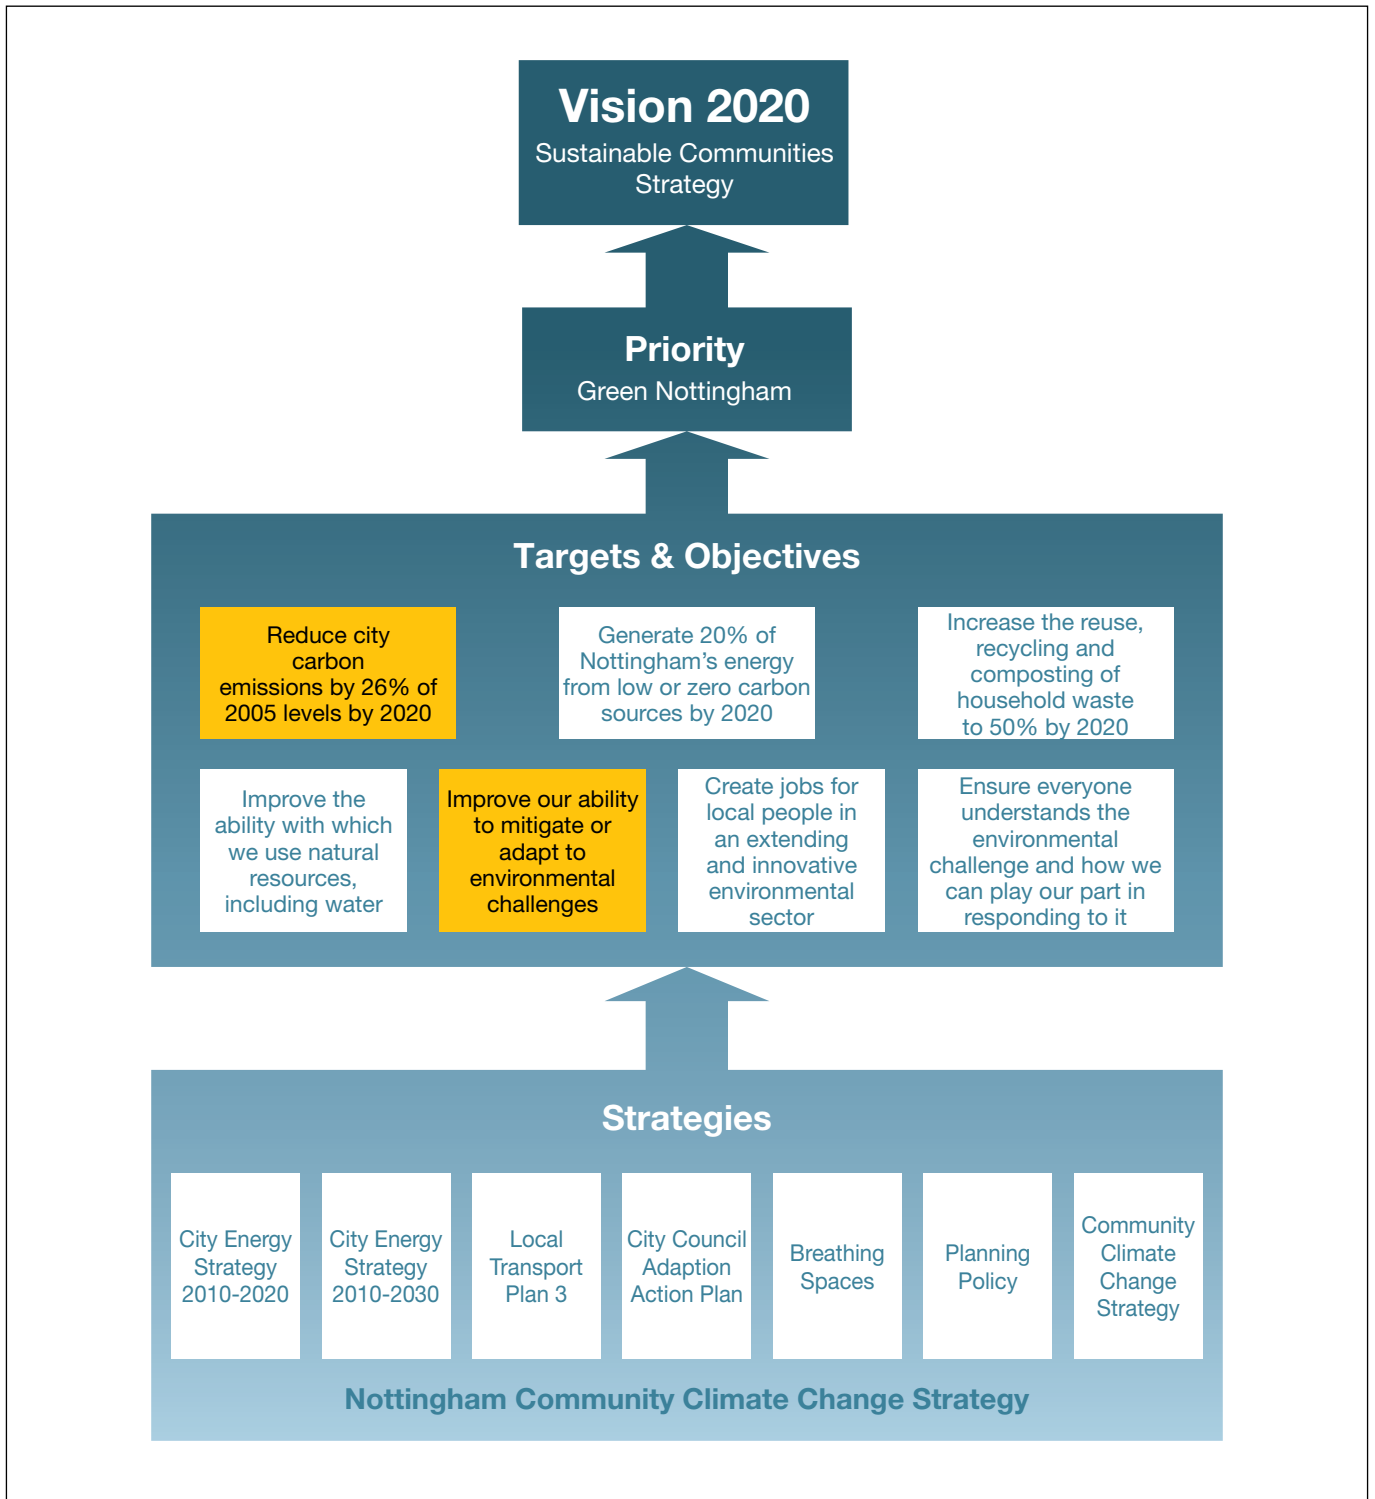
Vision 2020
Sustainable Communities Strategy

Priority
Green Nottingham

Targets & Objectives

Reduce city carbon emissions by 26% of 2005 levels by 2020

Generate 20% of Nottingham's energy from low or zero carbon sources by 2020

Increase the reuse, recycling and composting of household waste to 50% by 2020

Improve the ability with which we use natural resources, including water

Improve our ability to mitigate or adapt to environmental challenges

Create jobs for local people in an extending and innovative environmental sector

Ensure everyone understands the environmental challenge and how we can play our part in responding to it

Strategies

City Energy Strategy 2010-2020

City Energy Strategy 2010-2030

Local Transport Plan 3

City Council Adaption Action Plan

Breathing Spaces

Planning Policy

Community Climate Change Strategy

Nottingham Community Climate Change Strategy